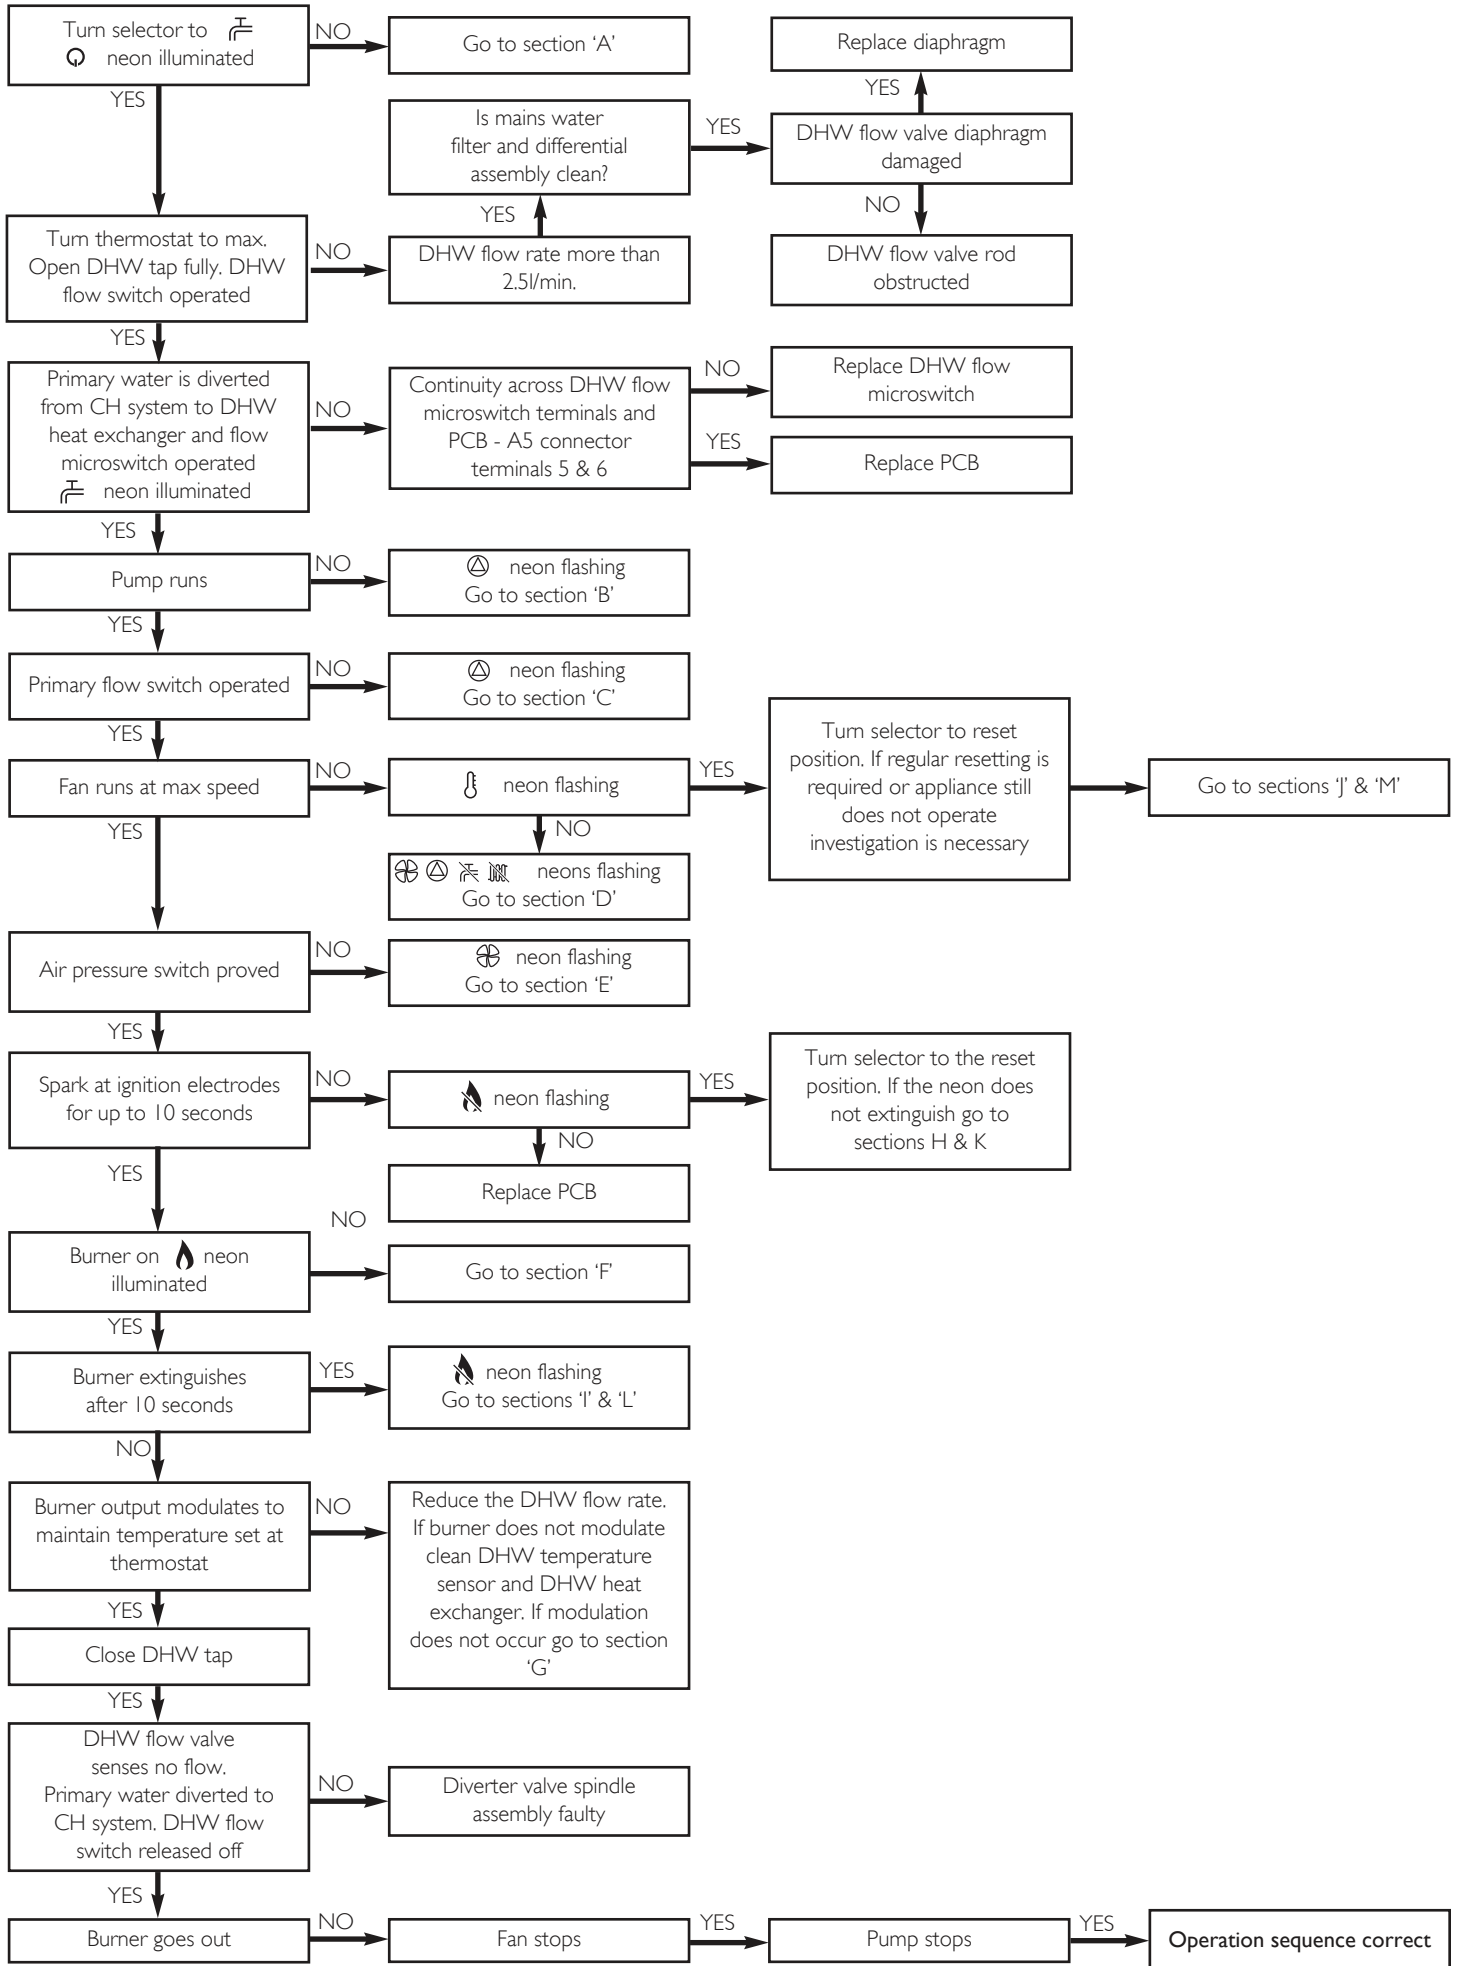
Turn selector to
neon illuminated

NO

Go to section 'A'

YES

Replace diaphragm

YES

Is mains water filter and differential assembly clean?

YES

DHW flow valve diaphragm damaged

NO

DHW flow valve rod obstructed

YES

Turn thermostat to max. Open DHW tap fully. DHW flow switch operated

NO

DHW flow rate more than 2.5l/min.

YES

Primary water is diverted from CH system to DHW heat exchanger and flow microswitch operated
neon illuminated

NO

Continuity across DHW flow microswitch terminals and PCB - A5 connector terminals 5 & 6

NO

Replace DHW flow microswitch

YES

Replace PCB

YES

Pump runs

NO

neon flashing
Go to section 'B'

YES

Primary flow switch operated

NO

neon flashing
Go to section 'C'

YES

Fan runs at max speed

NO

neon flashing

YES

Turn selector to reset position. If regular resetting is required or appliance still does not operate investigation is necessary

Go to sections 'J' & 'M'

NO

neons flashing
Go to section 'D'

YES

Air pressure switch proved

NO

neon flashing
Go to section 'E'

YES

Spark at ignition electrodes for up to 10 seconds

NO

neon flashing

YES

Turn selector to the reset position. If the neon does not extinguish go to sections H & K

NO

Replace PCB

YES

NO

Burner on neon illuminated

Go to section 'F'

YES

Burner extinguishes after 10 seconds

YES

neon flashing
Go to sections 'I' & 'L'

NO

Burner output modulates to maintain temperature set at thermostat

NO

Reduce the DHW flow rate. If burner does not modulate clean DHW temperature sensor and DHW heat exchanger. If modulation does not occur go to section 'G'

YES

Close DHW tap

YES

DHW flow valve senses no flow. Primary water diverted to CH system. DHW flow switch released off

NO

Diverter valve spindle assembly faulty

YES

Burner goes out

NO

Fan stops

YES

Pump stops

YES

Operation sequence correct